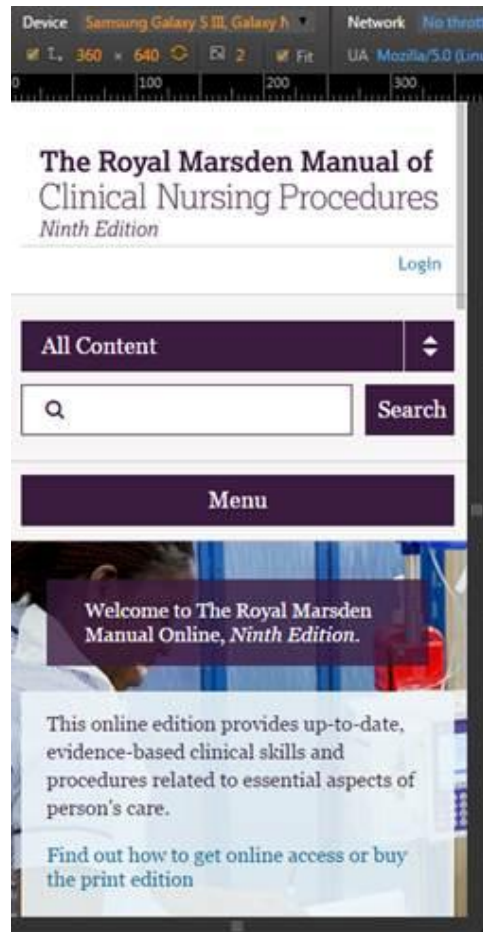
Device Samsung Galaxy S III, Galaxy N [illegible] Network No thrott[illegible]

360 × 640 2 Fit UA Mozilla/5.0 (Lin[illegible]

0 100 200 300

The Royal Marsden Manual of Clinical Nursing Procedures
Ninth Edition

Login

All Content

Search

Menu

Welcome to The Royal Marsden Manual Online, *Ninth Edition*.

This online edition provides up-to-date, evidence-based clinical skills and procedures related to essential aspects of person's care.

Find out how to get online access or buy the print edition